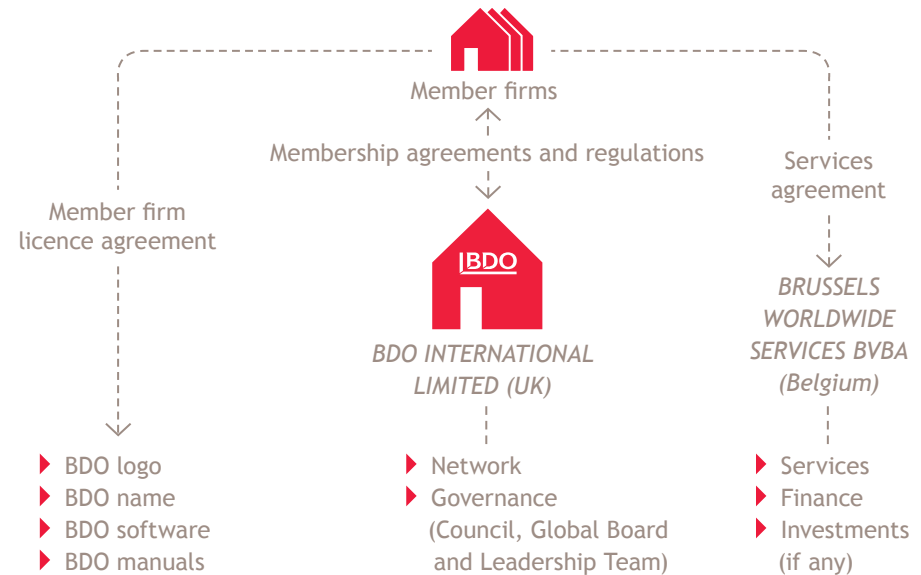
Member firms

Membership agreements and regulations

Member firm licence agreement

Services agreement

BDO

BDO INTERNATIONAL LIMITED (UK)

BRUSSELS WORLDWIDE SERVICES BVBA (Belgium)

- BDO logo
- BDO name
- BDO software
- BDO manuals

- Network
- Governance (Council, Global Board and Leadership Team)

- Services
- Finance
- Investments (if any)